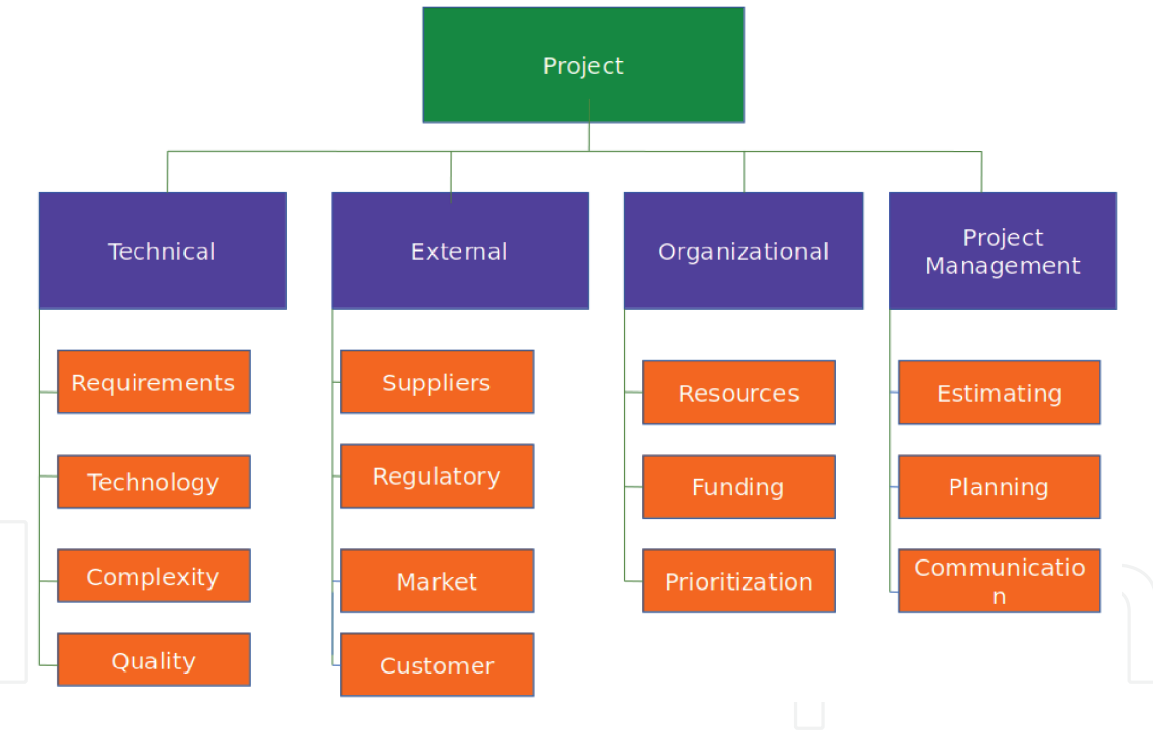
Project

Technical

Requirements

Technology

Complexity

Quality

External

Suppliers

Regulatory

Market

Customer

Organizational

Resources

Funding

Prioritization

Project Management

Estimating

Planning

Communicatio n